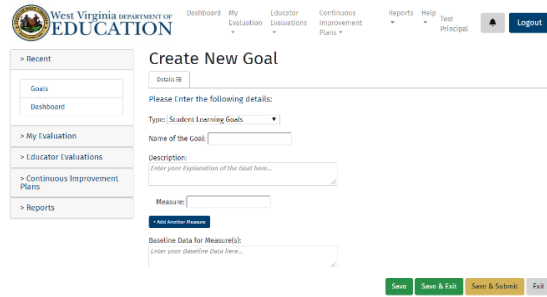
West Virginia DEPARTMENT OF EDUCATION

Dashboard
My Evaluation
Educator Evaluations
Continuous Improvement Plans
Reports
Help
Test Principal
Logout

> Recent
Goals
Dashboard
> My Evaluation
> Educator Evaluations
> Continuous Improvement Plans
> Reports

Create New Goal

Details

Please Enter the following details:

Type: Student Learning Goals

Name of the Goal:

Description:
Enter your Explanation of the Goal here...

Measure:

+ Add Another Measure

Baseline Data for Measure(s):
Enter your baseline Data here...

Save
Save & Exit
Save & Submit
Exit